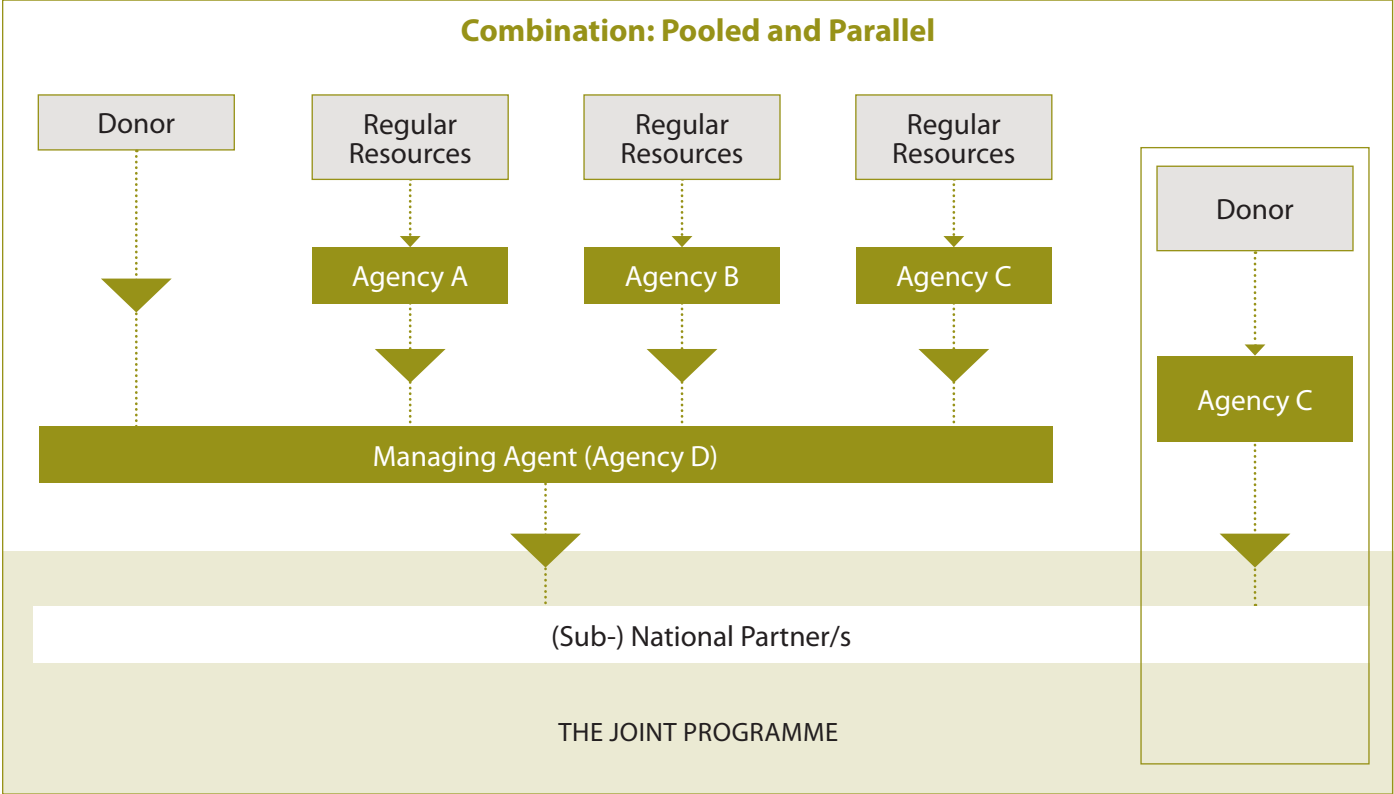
Combination: Pooled and Parallel

Donor

Regular Resources

Regular Resources

Regular Resources

Donor

Agency A

Agency B

Agency C

Agency C

Managing Agent (Agency D)

(Sub-) National Partner/s

THE JOINT PROGRAMME